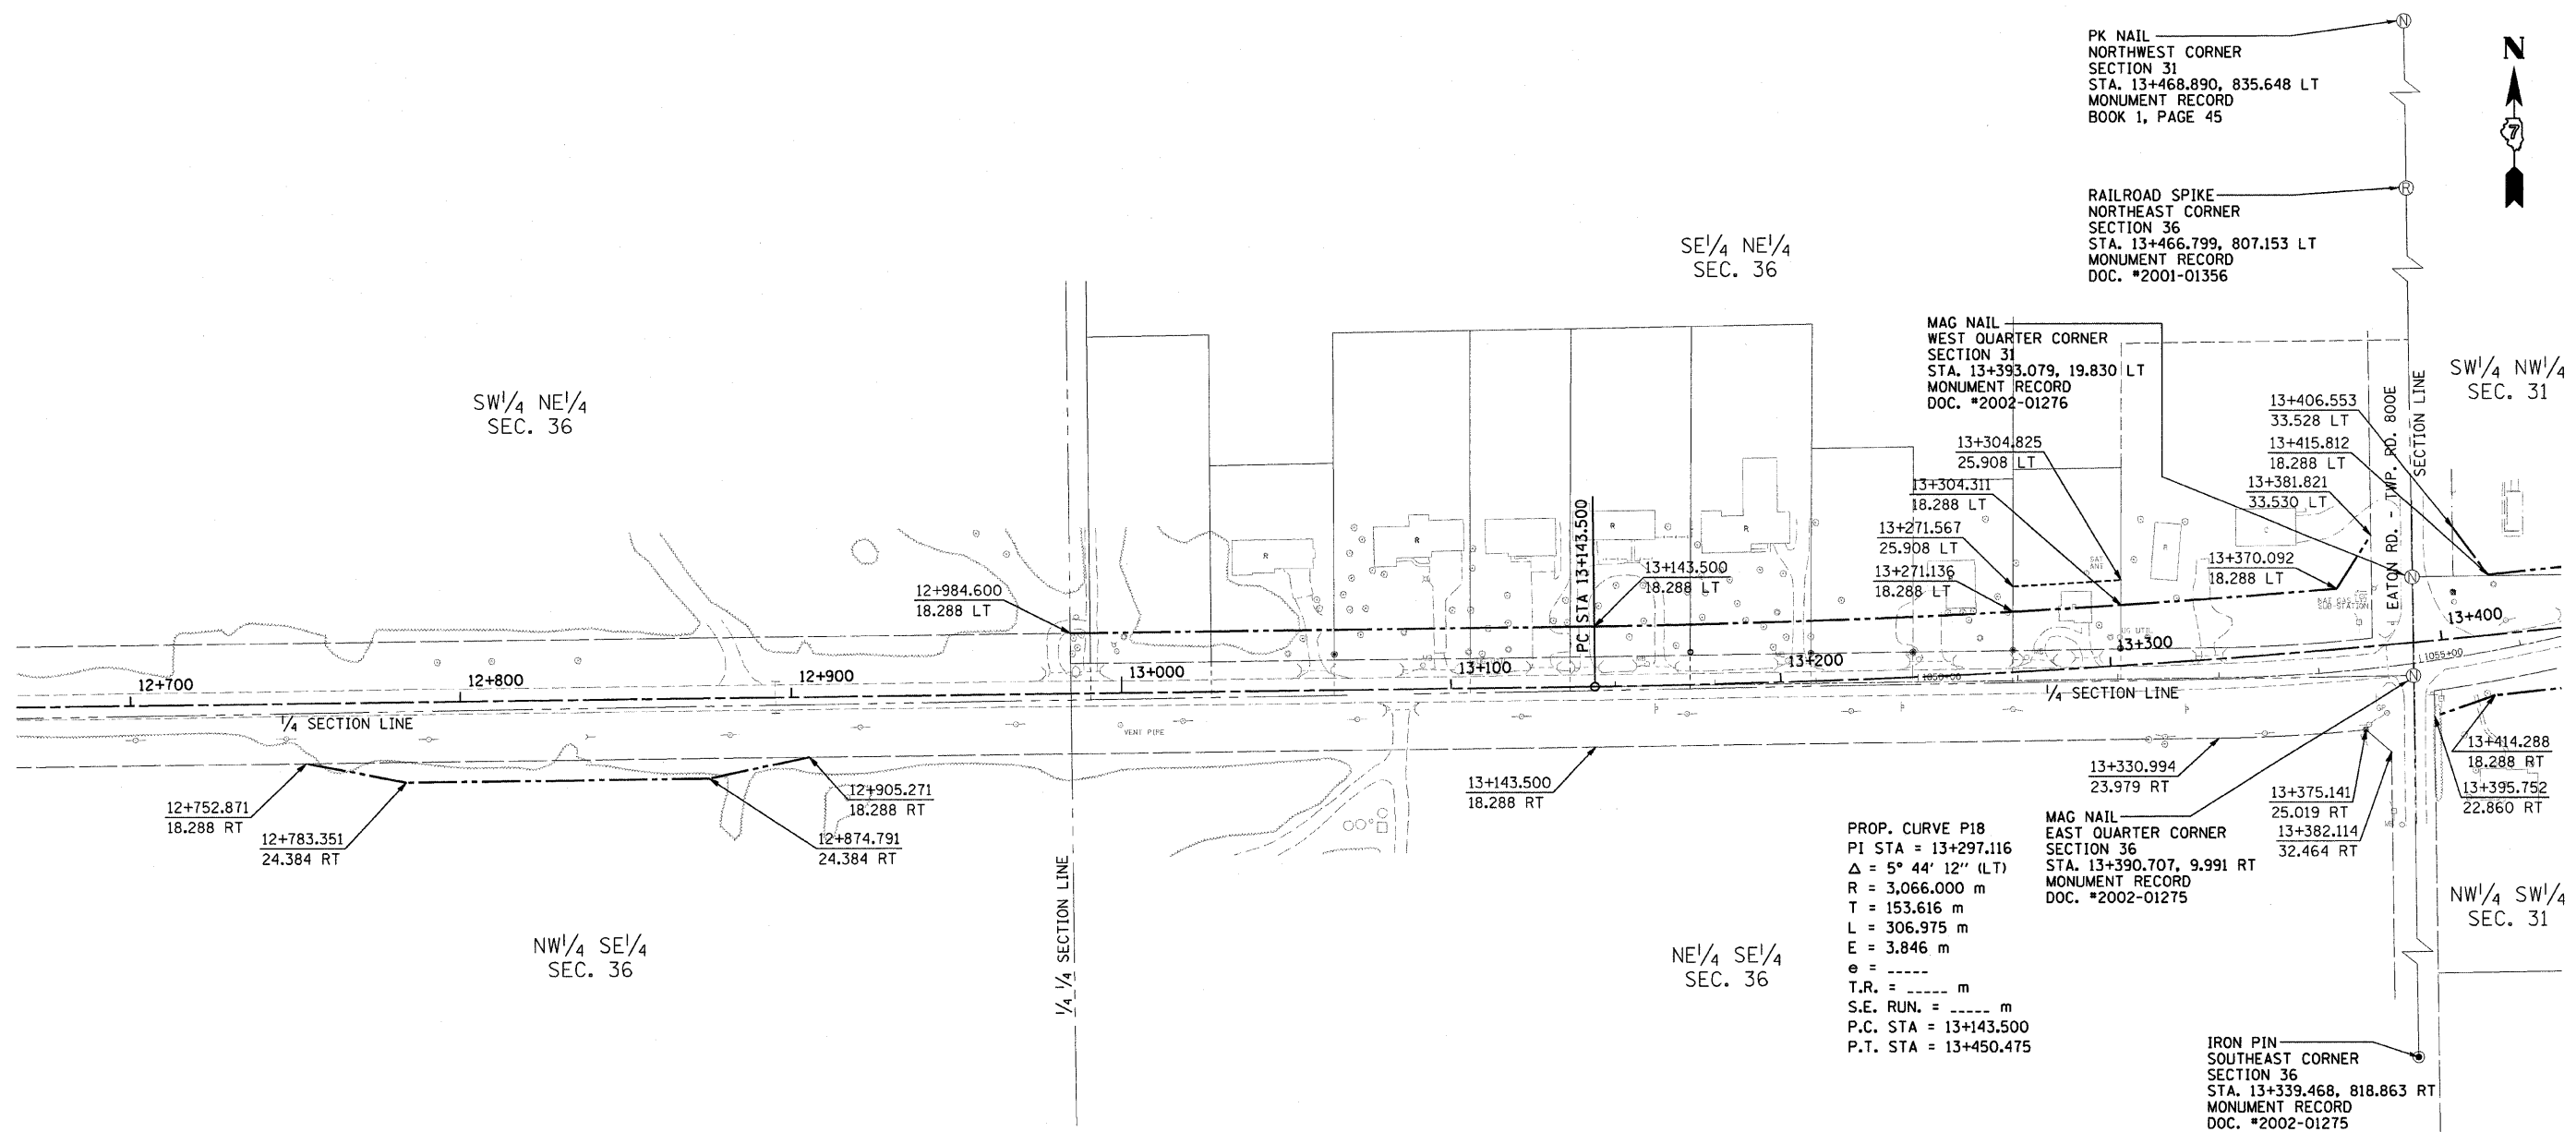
PK NAIL
NORTHWEST CORNER
SECTION 31
STA. 13+468.890, 835.648 LT
MONUMENT RECORD
BOOK 1, PAGE 45

N

RAILROAD SPIKE
NORTHEAST CORNER
SECTION 36
STA. 13+466.799, 807.153 LT
MONUMENT RECORD
DOC. #2001-01356

SE$^1/_4$ NE$^1/_4$
SEC. 36

MAG NAIL
WEST QUARTER CORNER
SECTION 31
STA. 13+393.079, 19.830 LT
MONUMENT RECORD
DOC. #2002-01276

SW$^1/_4$ NW$^1/_4$
SEC. 31

SW$^1/_4$ NE$^1/_4$
SEC. 36

13+406.553
33.528 LT
13+415.812
18.288 LT
13+381.821
33.530 LT
13+304.825
25.908 LT
13+304.311
18.288 LT
13+271.567
25.908 LT
13+271.136
18.288 LT
13+370.092
18.288 LT

EATON RD. - TWP. RD. 800E
SECTION LINE

PC STA 13+143.500
13+143.500
18.288 LT
12+984.600
18.288 LT

12+700
12+800
12+900
13+000
13+100
13+200
13+300
13+400

$^1/_4$ SECTION LINE
$^1/_4$ SECTION LINE
VENT PIPE

13+414.288
18.288 RT
13+395.752
22.860 RT
13+330.994
23.979 RT
13+375.141
25.019 RT
13+382.114
32.464 RT
13+143.500
18.288 RT
12+905.271
18.288 RT
12+874.791
24.384 RT
12+752.871
18.288 RT
12+783.351
24.384 RT

MAG NAIL
EAST QUARTER CORNER
SECTION 36
STA. 13+390.707, 9.991 RT
MONUMENT RECORD
DOC. #2002-01275

PROP. CURVE P18
PI STA = 13+297.116
$\Delta$ = 5° 44' 12" (LT)
R = 3,066.000 m
T = 153.616 m
L = 306.975 m
E = 3.846 m
e = _____
T.R. = _____ m
S.E. RUN. = _____ m
P.C. STA = 13+143.500
P.T. STA = 13+450.475

$^1/_4$ $^1/_4$ SECTION LINE

NW$^1/_4$ SE$^1/_4$
SEC. 36

NE$^1/_4$ SE$^1/_4$
SEC. 36

NW$^1/_4$ SW$^1/_4$
SEC. 31

IRON PIN
SOUTHEAST CORNER
SECTION 36
STA. 13+339.468, 818.863 RT
MONUMENT RECORD
DOC. #2002-01275